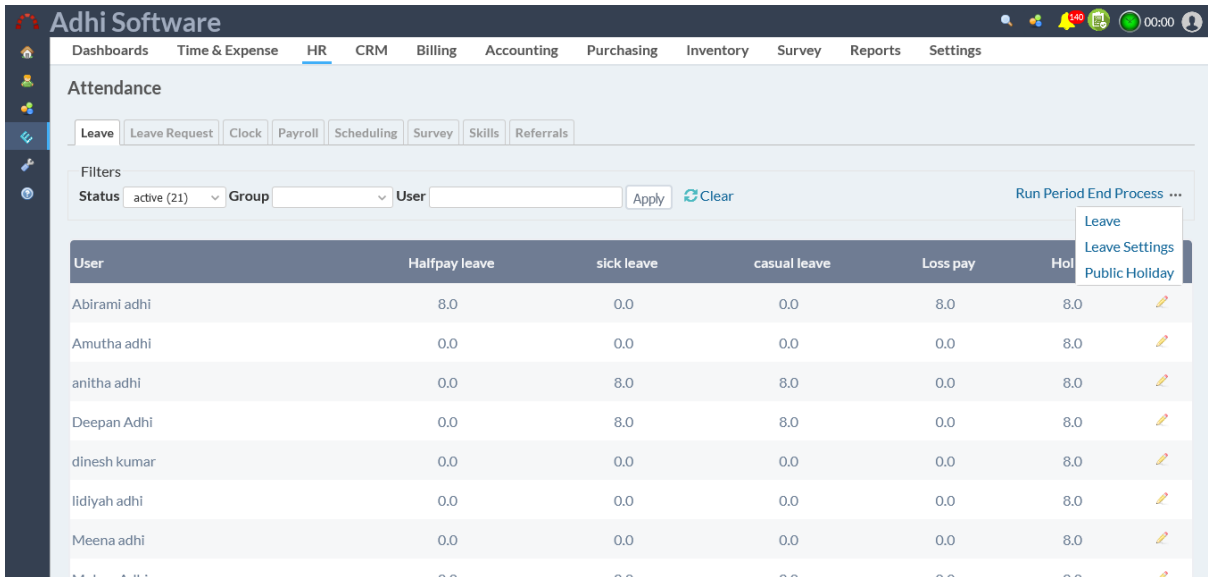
Adhi Software

140

00:00

Dashboards Time & Expense HR CRM Billing Accounting Purchasing Inventory Survey Reports Settings

Attendance

Leave | Leave Request | Clock | Payroll | Scheduling | Survey | Skills | Referrals

Filters

Status active (21) Group User Apply Clear

Run Period End Process ...

Leave
Leave Settings
Public Holiday

| User | Halfpay leave | sick leave | casual leave | Loss pay | Hol |
|---|---|---|---|---|---|
| Abirami adhi | 8.0 | 0.0 | 0.0 | 8.0 | 8.0 |
| Amutha adhi | 0.0 | 0.0 | 0.0 | 0.0 | 8.0 |
| anitha adhi | 0.0 | 8.0 | 8.0 | 0.0 | 8.0 |
| Deepan Adhi | 0.0 | 8.0 | 8.0 | 0.0 | 8.0 |
| dinesh kumar | 0.0 | 0.0 | 0.0 | 0.0 | 8.0 |
| lidiyah adhi | 0.0 | 0.0 | 0.0 | 0.0 | 8.0 |
| Meena adhi | 0.0 | 0.0 | 0.0 | 0.0 | 8.0 |
| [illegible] | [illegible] | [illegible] | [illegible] | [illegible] | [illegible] |